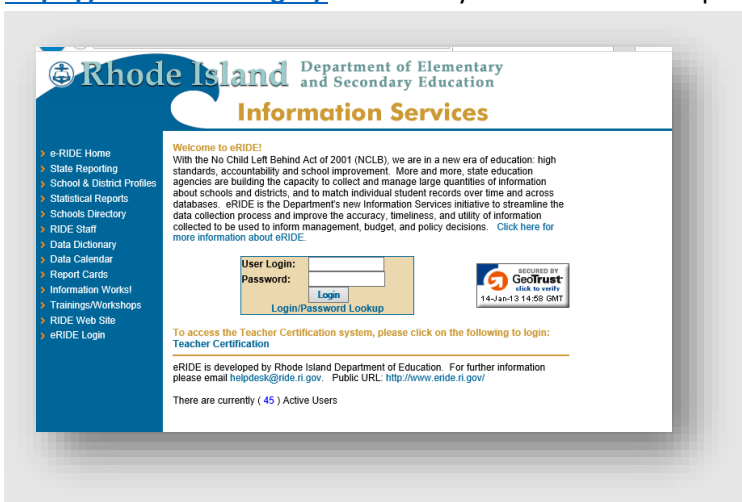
Rhode Island Department of Elementary and Secondary Education

Information Services

e-RIDE Home
State Reporting
School & District Profiles
Statistical Reports
Schools Directory
RIDE Staff
Data Dictionary
Data Calendar
Report Cards
Information Works!
Trainings/Workshops
RIDE Web Site
eRIDE Login

Welcome to eRIDE!
With the No Child Left Behind Act of 2001 (NCLB), we are in a new era of education: high standards, accountability and school improvement. More and more, state education agencies are building the capacity to collect and manage large quantities of information about schools and districts, and to match individual student records over time and across databases. eRIDE is the Department's new Information Services initiative to streamline the data collection process and improve the accuracy, timeliness, and utility of information collected to be used to inform management, budget, and policy decisions. Click here for more information about eRIDE.

User Login:
Password:
Login
Login/Password Lookup

SECURED BY GeoTrust click to verify 14-Jan-13 14:58 GMT

To access the Teacher Certification system, please click on the following to login:
Teacher Certification

eRIDE is developed by Rhode Island Department of Education. For further information please email helpdesk@ride.ri.gov. Public URL: http://www.eride.ri.gov/

There are currently ( 45 ) Active Users